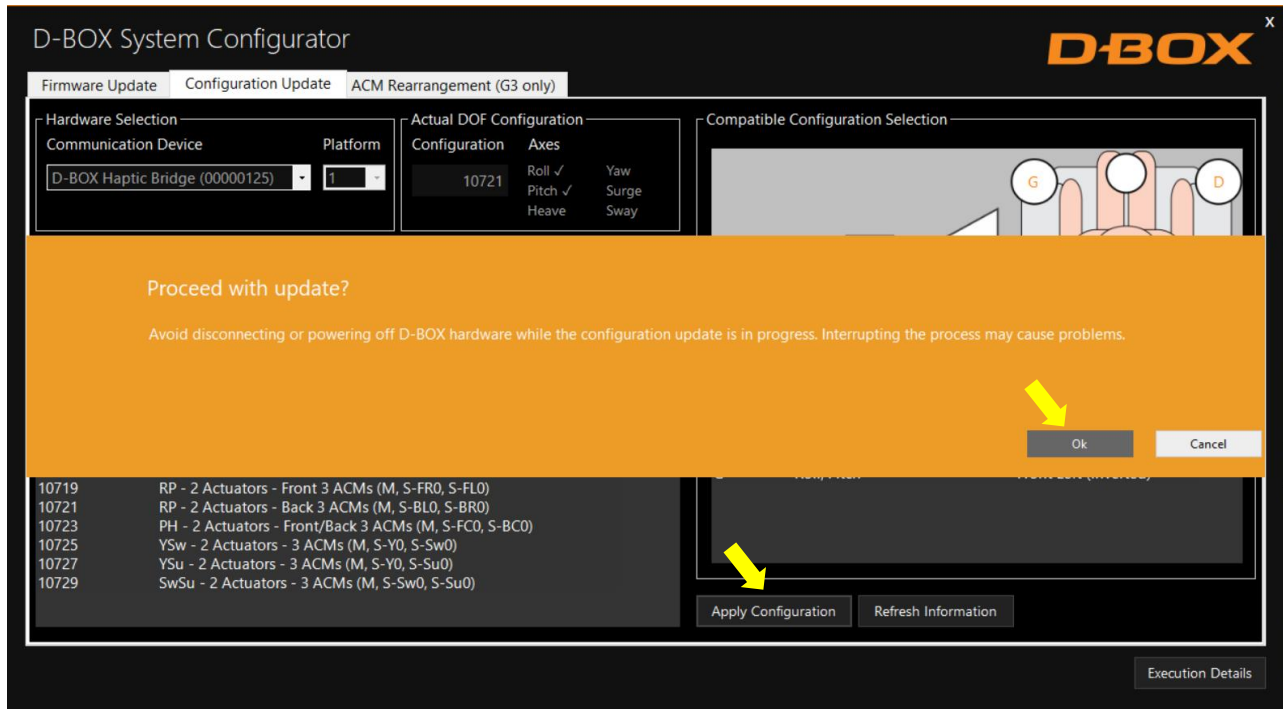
D-BOX System Configurator

x

D-BOX

Firmware Update | Configuration Update | ACM Rearrangement (G3 only)

Hardware Selection
Communication Device
D-BOX Haptic Bridge (00000125)
Platform
1

Actual DOF Configuration
Configuration
10721
Axes
Roll ✓
Pitch ✓
Heave
Yaw
Surge
Sway

Compatible Configuration Selection

G
D

Proceed with update?

Avoid disconnecting or powering off D-BOX hardware while the configuration update is in progress. Interrupting the process may cause problems.

Ok
Cancel

| | |
|---|---|
| 10719 | RP - 2 Actuators - Front 3 ACMs (M, S-FR0, S-FL0) |
| 10721 | RP - 2 Actuators - Back 3 ACMs (M, S-BL0, S-BR0) |
| 10723 | PH - 2 Actuators - Front/Back 3 ACMs (M, S-FC0, S-BC0) |
| 10725 | YSw - 2 Actuators - 3 ACMs (M, S-Y0, S-Sw0) |
| 10727 | YSu - 2 Actuators - 3 ACMs (M, S-Y0, S-Su0) |
| 10729 | SwSu - 2 Actuators - 3 ACMs (M, S-Sw0, S-Su0) |

Apply Configuration
Refresh Information

Execution Details